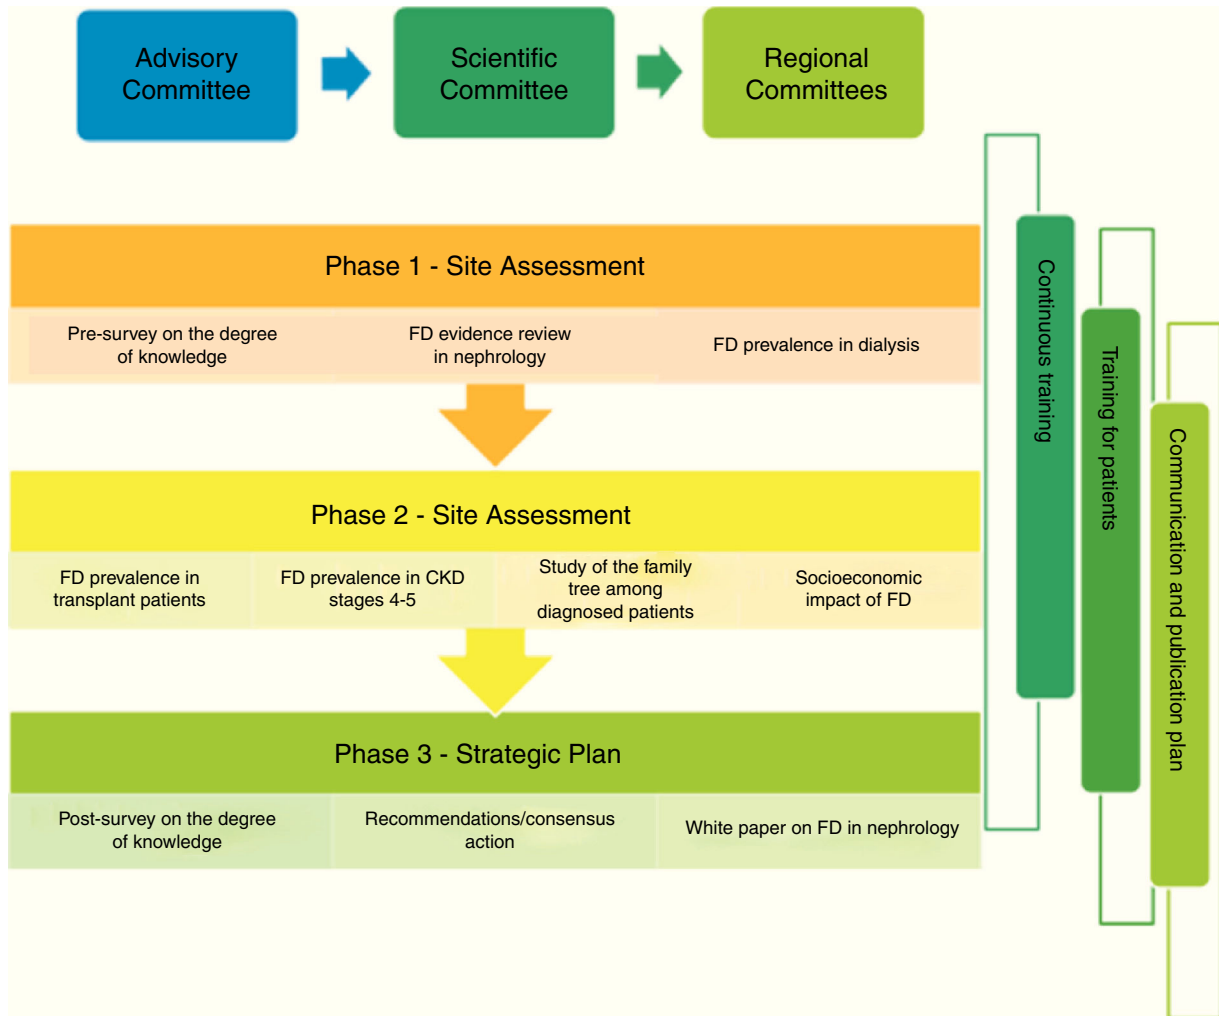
Advisory Committee

Scientific Committee

Regional Committees

Phase 1 - Site Assessment

Pre-survey on the degree of knowledge

FD evidence review in nephrology

FD prevalence in dialysis

Phase 2 - Site Assessment

FD prevalence in transplant patients

FD prevalence in CKD stages 4-5

Study of the family tree among diagnosed patients

Socioeconomic impact of FD

Phase 3 - Strategic Plan

Post-survey on the degree of knowledge

Recommendations/consensus action

White paper on FD in nephrology

Continuous training

Training for patients

Communication and publication plan